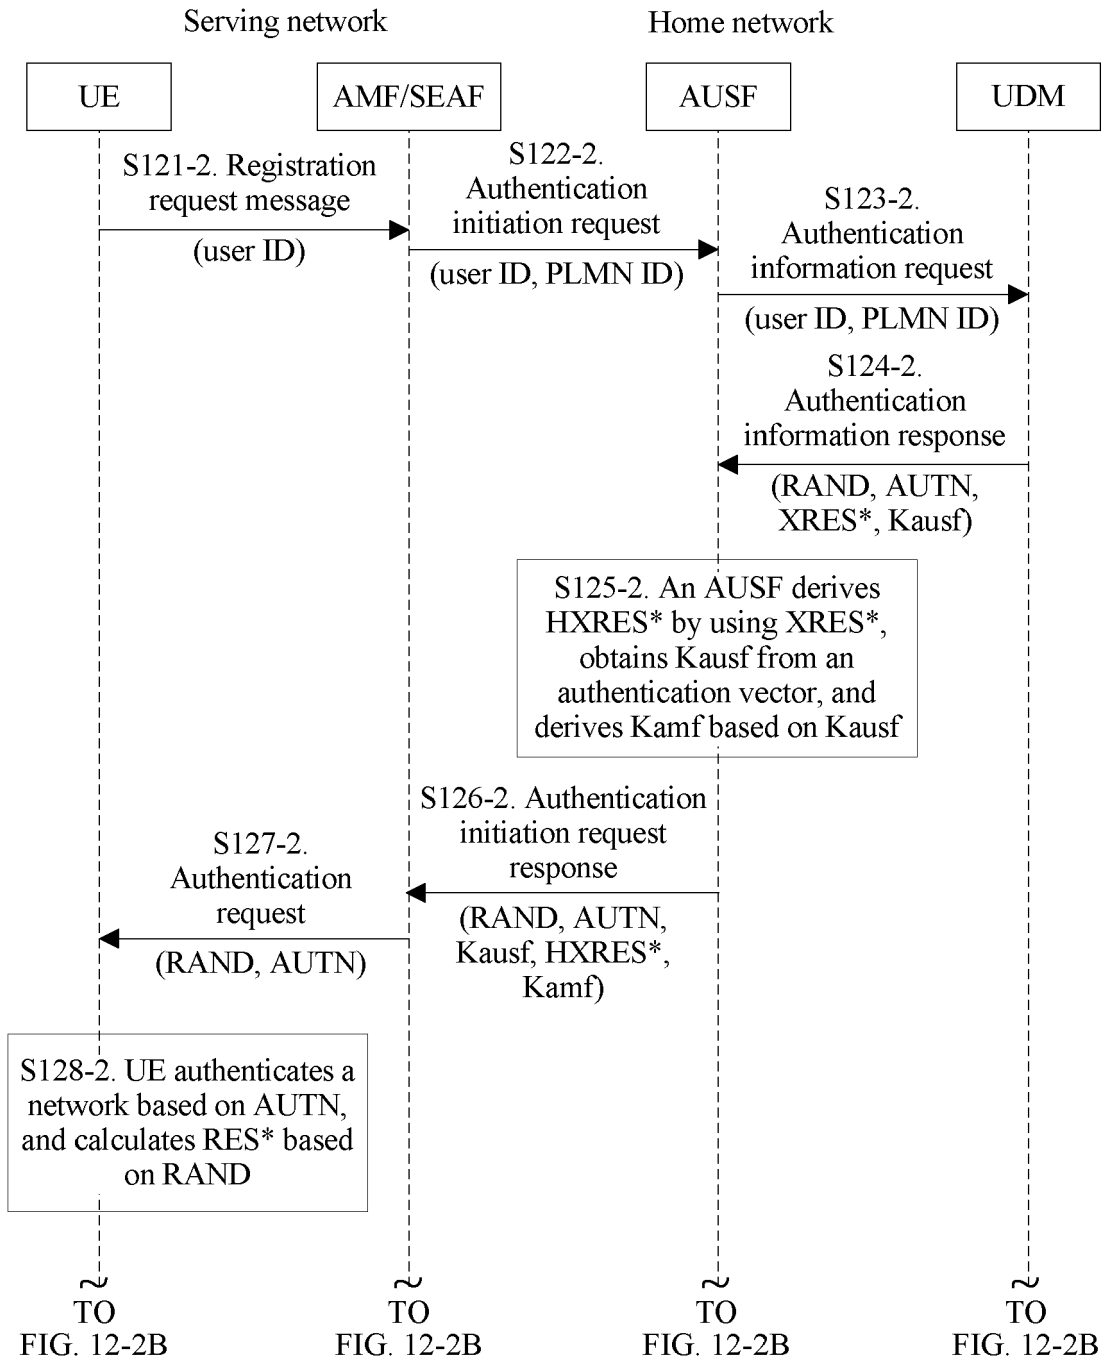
Serving network

Home network

UE

AMF/SEAF

AUSF

UDM

S121-2. Registration request message

(user ID)

S122-2. Authentication initiation request

(user ID, PLMN ID)

S123-2. Authentication information request

(user ID, PLMN ID)

S124-2. Authentication information response

(RAND, AUTN, XRES*, Kausf)

S125-2. An AUSF derives HXRES* by using XRES*, obtains Kausf from an authentication vector, and derives Kamf based on Kausf

S126-2. Authentication initiation request response

(RAND, AUTN, Kausf, HXRES*, Kamf)

S127-2. Authentication request

(RAND, AUTN)

S128-2. UE authenticates a network based on AUTN, and calculates RES* based on RAND

TO FIG. 12-2B

TO FIG. 12-2B

TO FIG. 12-2B

TO FIG. 12-2B